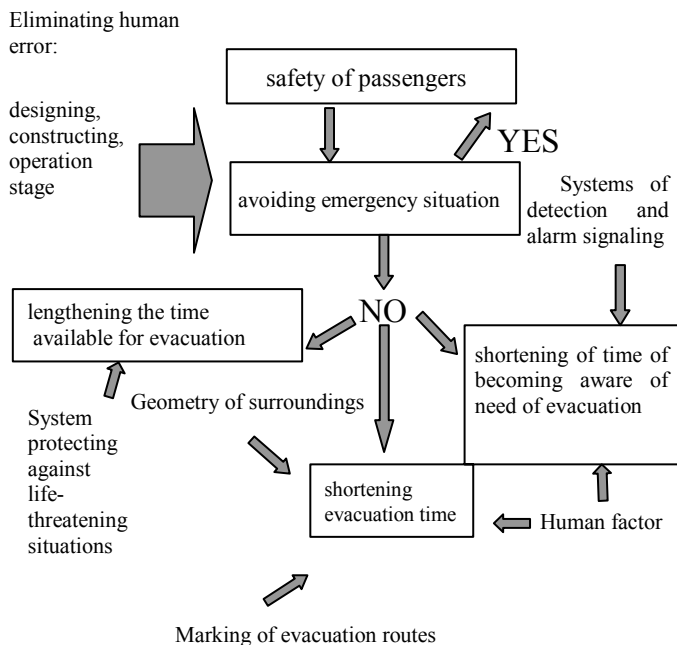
Eliminating human error:

designing, constructing, operation stage

safety of passengers

YES

avoiding emergency situation

Systems of detection and alarm signaling

NO

lengthening the time available for evacuation

shortening of time of becoming aware of need of evacuation

System protecting against life-threatening situations

Geometry of surroundings

shortening evacuation time

Human factor

Marking of evacuation routes